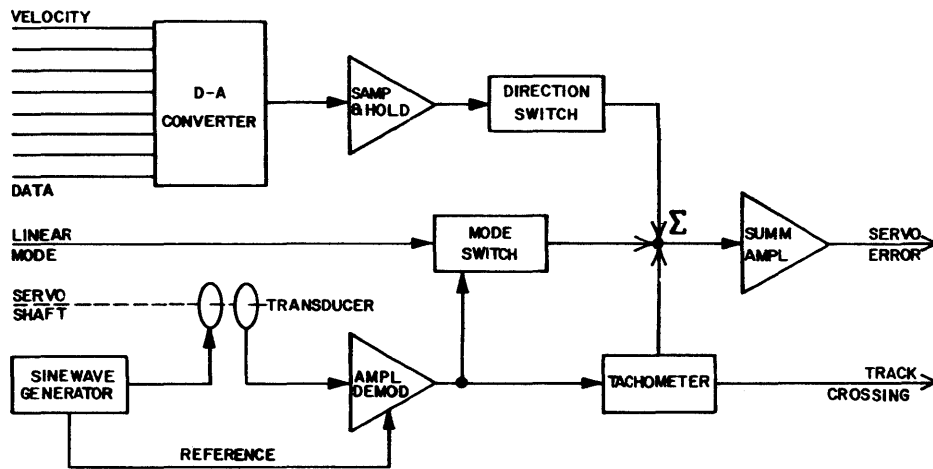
VELOCITY

DATA

D-A CONVERTER

SAMP & HOLD

DIRECTION SWITCH

LINEAR MODE

MODE SWITCH

$\Sigma$

SUMM AMPL

SERVO ERROR

SERVO SHAFT

TRANSDUCER

SINEWAVE GENERATOR

AMPL DEMOD

TACHOMETER

TRACK CROSSING

REFERENCE